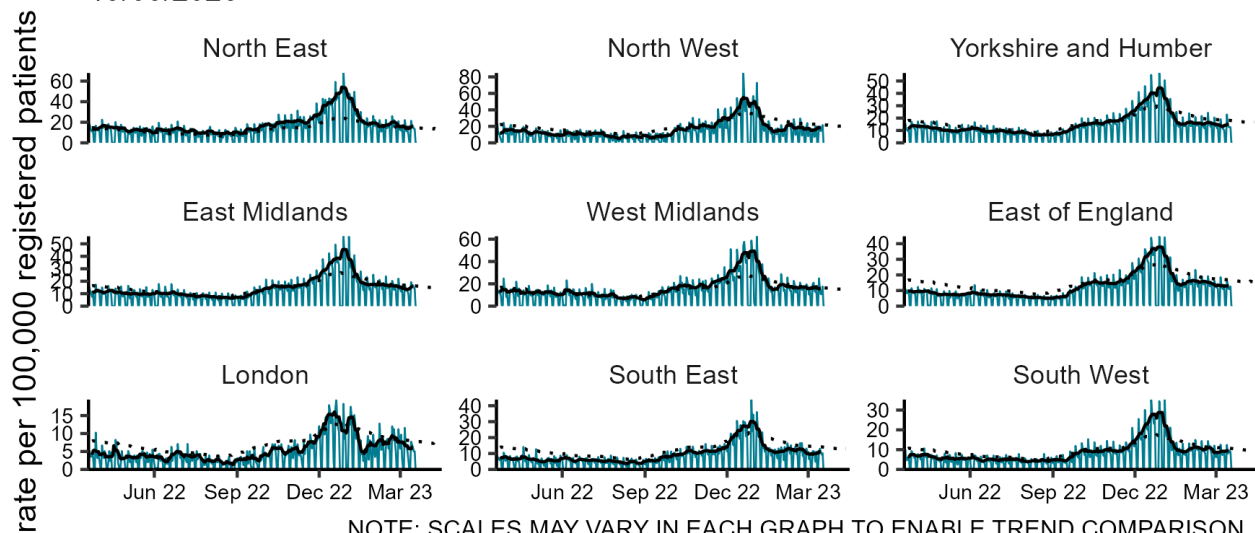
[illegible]

rate per 100,000 registered patients

North East
60
40
20
0

North West
80
60
40
20
0

Yorkshire and Humber
50
40
30
20
10
0

East Midlands
50
40
30
20
10
0

West Midlands
60
40
20
0

East of England
40
30
20
10
0

London
15
10
5
0
Jun 22
Sep 22
Dec 22
Mar 23

South East
40
30
20
10
0
Jun 22
Sep 22
Dec 22
Mar 23

South West
30
20
10
0
Jun 22
Sep 22
Dec 22
Mar 23

NOTE: SCALES MAY VARY IN EACH GRAPH TO ENABLE TREND COMPARISON